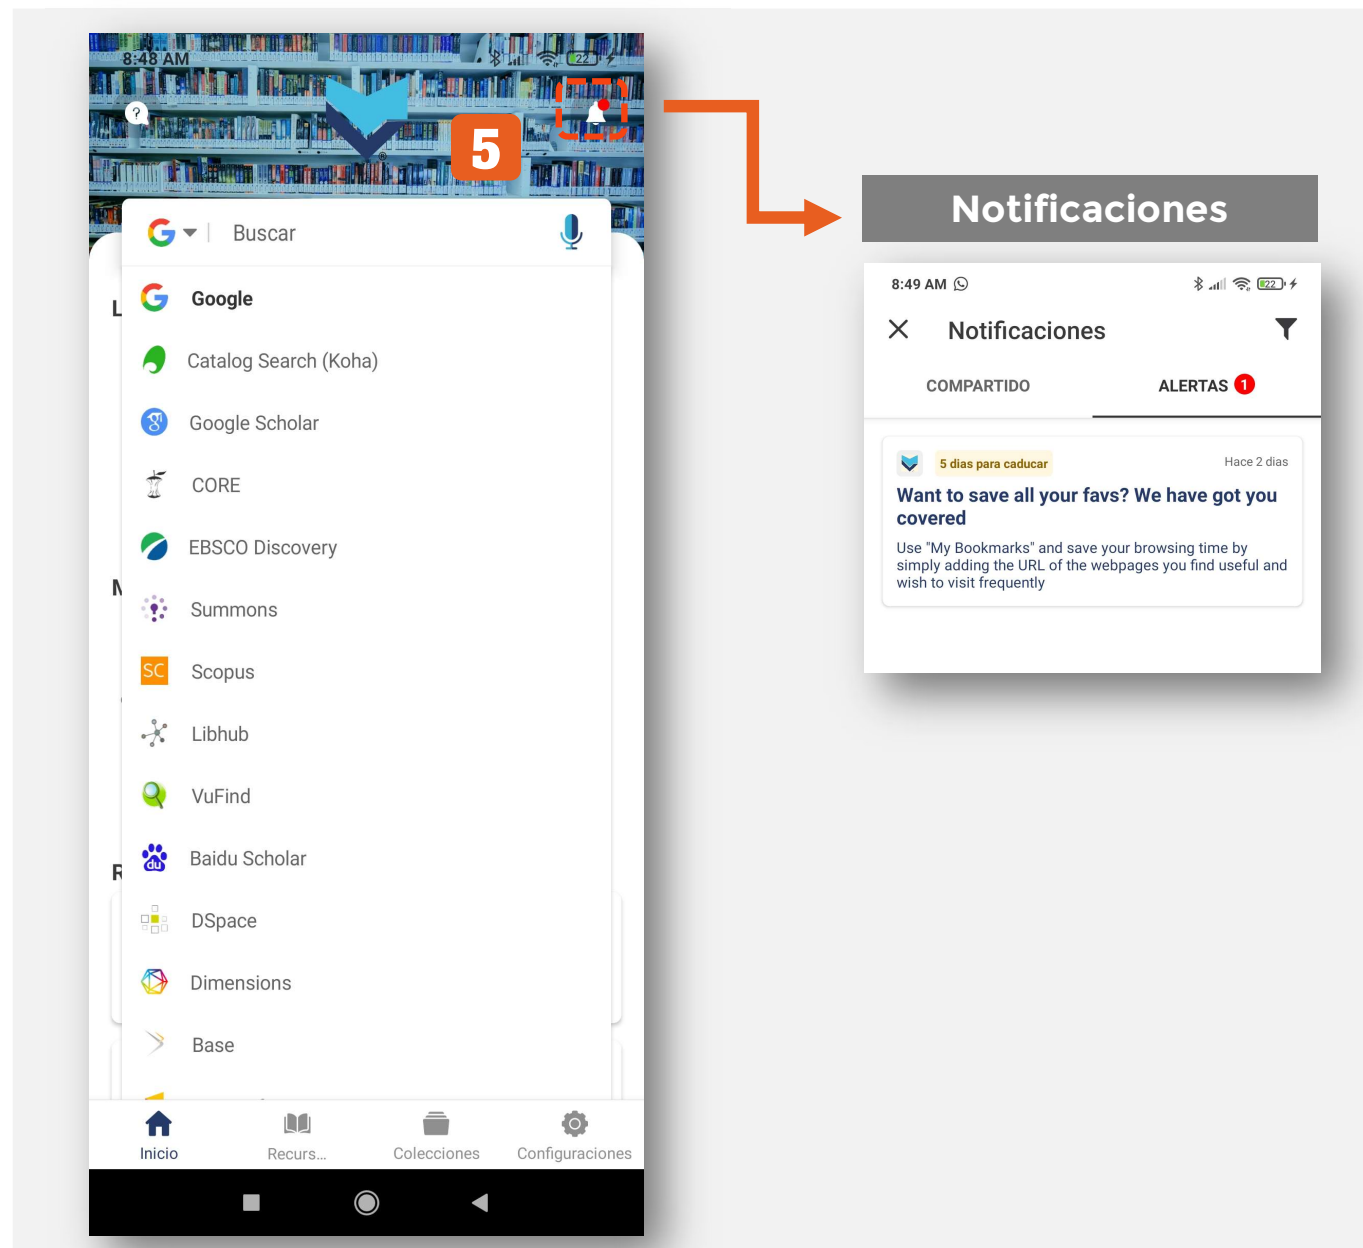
8:48 AM

22

5

Buscar

Google

Catalog Search (Koha)

Google Scholar

CORE

EBSCO Discovery

Summons

SC Scopus

Libhub

VuFind

Baidu Scholar

DSpace

Dimensions

Base

Inicio Recurs... Colecciones Configuraciones

Notificaciones

8:49 AM

22

Notificaciones

COMPARTIDO ALERTAS 1

5 dias para caducar Hace 2 dias

Want to save all your favs? We have got you covered

Use "My Bookmarks" and save your browsing time by simply adding the URL of the webpages you find useful and wish to visit frequently